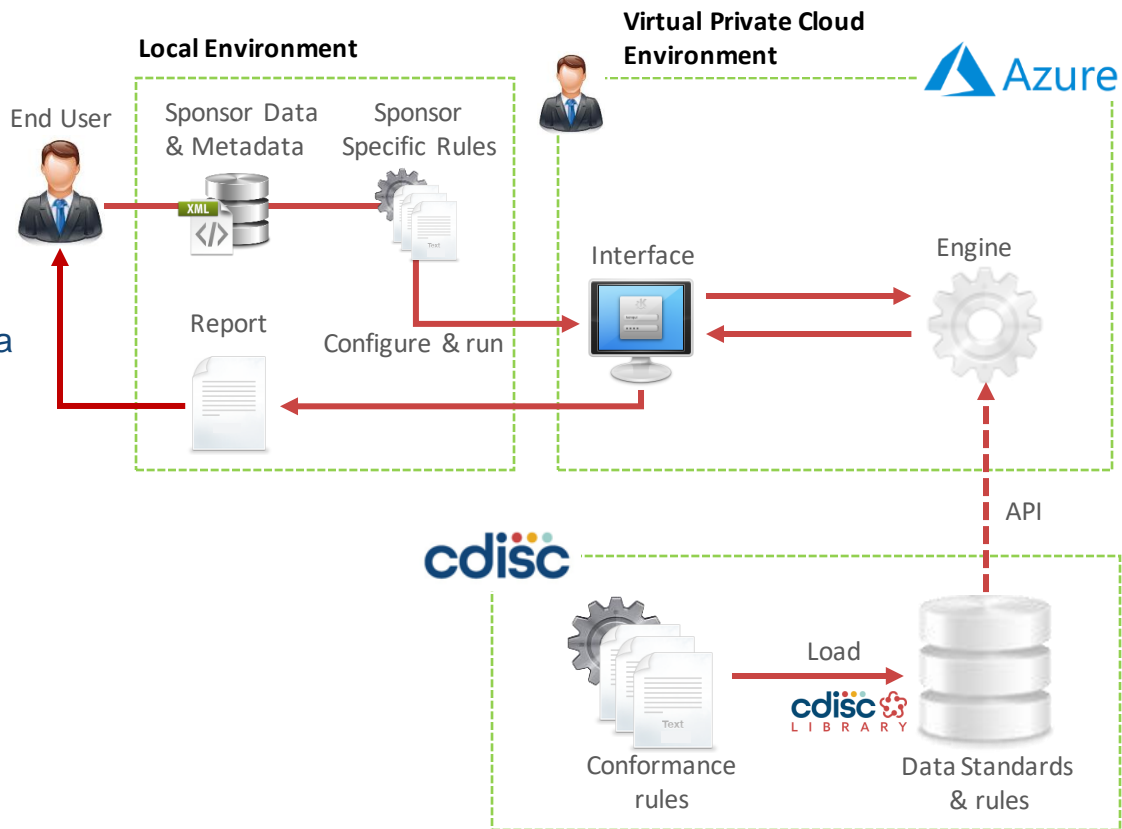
Local Environment

Virtual Private Cloud Environment

Azure

End User

Sponsor Data & Metadata

XML

Sponsor Specific Rules

Text

Interface

Engine

Report

Configure & run

a

API

cdisc

Text

Load

cdisc LIBRARY

Conformance rules

Data Standards & rules